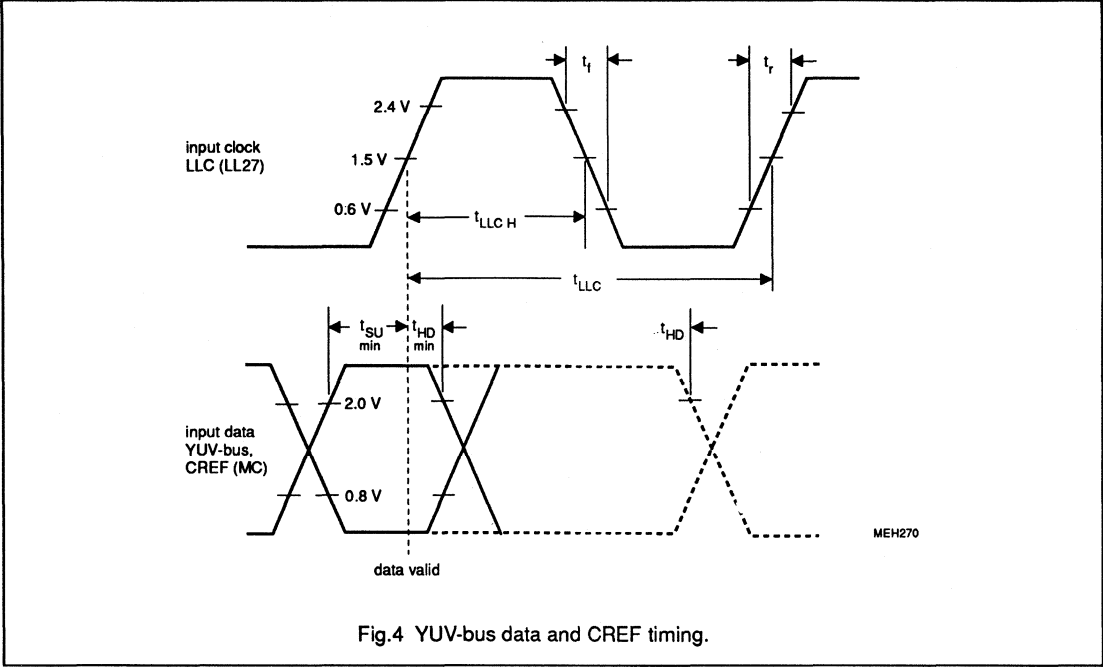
$t_f$

$t_r$

2.4 V

input clock LLC (LL27)

1.5 V

0.6 V

$t_{LLC\ H}$

$t_{LLC}$

$t_{SU}$ min

$t_{HD}$ min

$t_{HD}$

2.0 V

input data YUV-bus, CREF (MC)

0.8 V

MEH270

data valid

Fig.4 YUV-bus data and CREF timing.